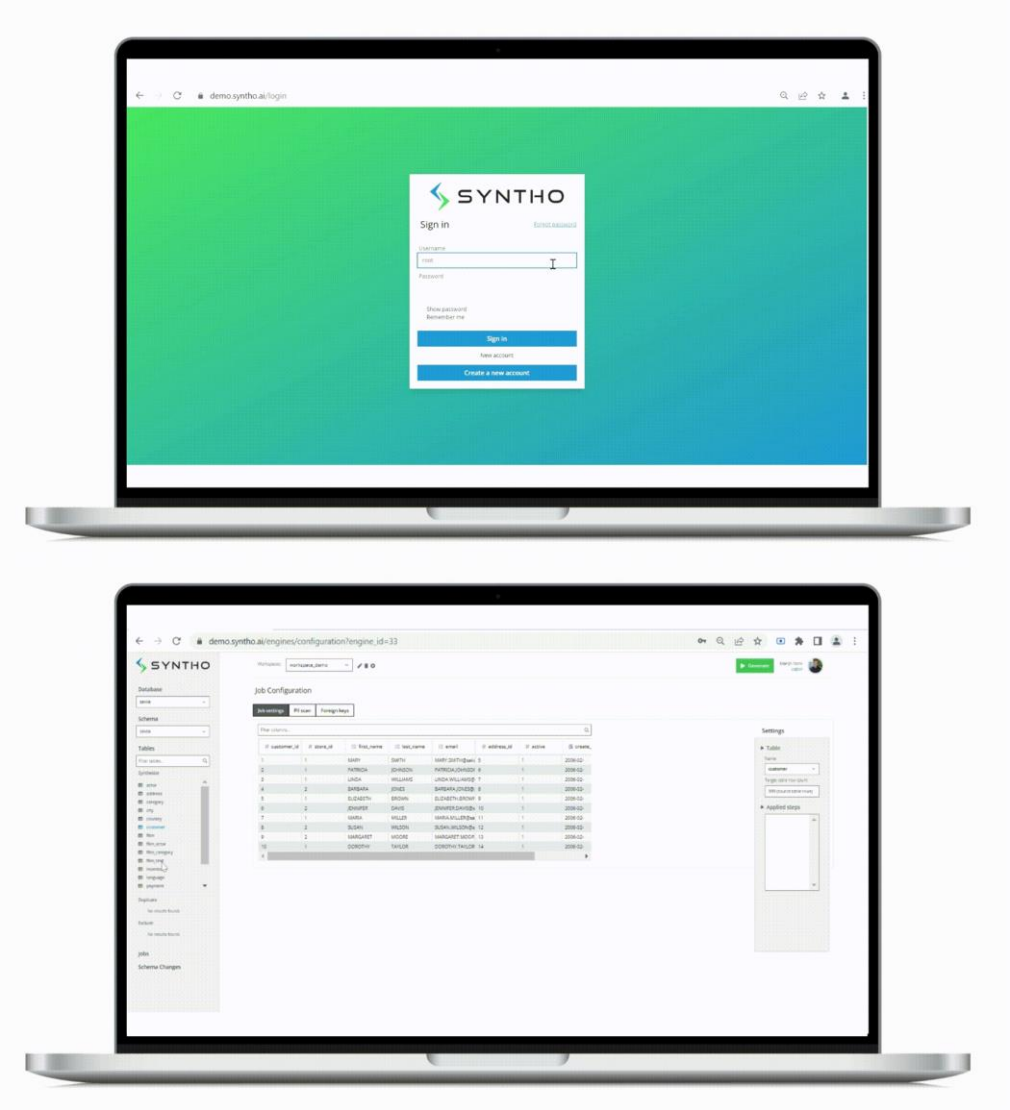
demo.syntho.ai/login

SYNTHO

Sign in

Forgot password

Username

root

Password

Show password

Remember me

Sign in

New account

Create a new account

demo.syntho.ai/engines/configuration?engine_id=33

SYNTHO

Workspace: workspace_demo

Generate

Database

Schema

Tables

Filter tables

Synthesize

actor
address
category
city
country
customer
film
film_actor
film_category
film_text
inventory
language
payment

Duplicate

Exclude

Jobs

Schema Changes

Job Configuration

Job settings | PII scan | Foreign keys

Filter columns

| customer_id | store_id | first_name | last_name | email | address_id | active | create_ |
|---|---|---|---|---|---|---|---|
| 1 | 1 | MARY | SMITH | MARY.SMITH@sak | 5 | 1 | 2006-02- |
| 2 | 1 | PATRICIA | JOHNSON | PATRICIA.JOHNSO | 6 | 1 | 2006-02- |
| 3 | 1 | LINDA | WILLIAMS | LINDA.WILLIAMS@ | 7 | 1 | 2006-02- |
| 4 | 2 | BARBARA | JONES | BARBARA.JONES@ | 8 | 1 | 2006-02- |
| 5 | 1 | ELIZABETH | BROWN | ELIZABETH.BROWN | 9 | 1 | 2006-02- |
| 6 | 2 | JENNIFER | DAVIS | JENNIFER.DAVIS@s | 10 | 1 | 2006-02- |
| 7 | 1 | MARIA | MILLER | MARIA.MILLER@sa | 11 | 1 | 2006-02- |
| 8 | 2 | SUSAN | WILSON | SUSAN.WILSON@s | 12 | 1 | 2006-02- |
| 9 | 2 | MARGARET | MOORE | MARGARET.MOOR | 13 | 1 | 2006-02- |
| 10 | 1 | DOROTHY | TAYLOR | DOROTHY.TAYLOR | 14 | 1 | 2006-02- |

Settings

Table

Name

customer

Applied steps